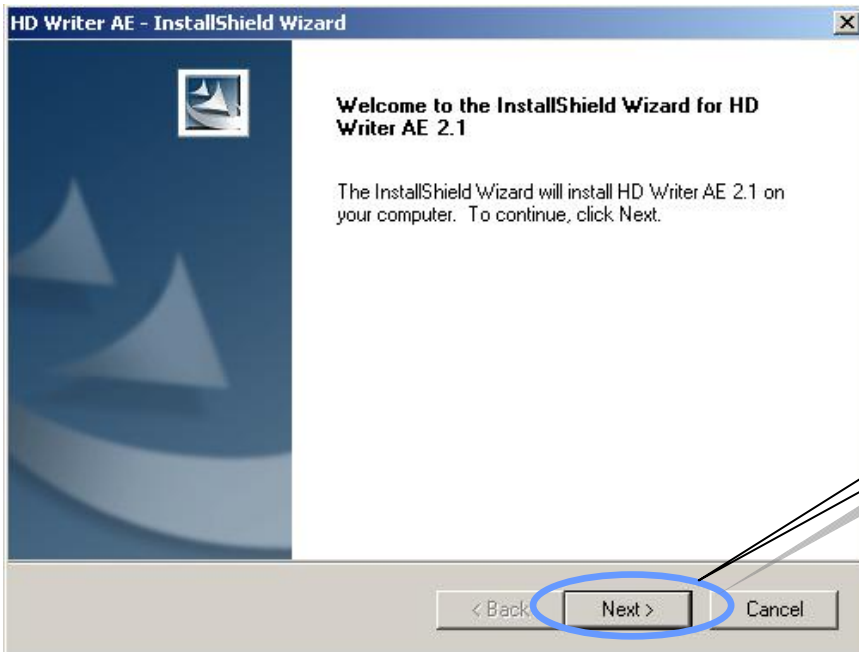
HD Writer AE - InstallShield Wizard

Welcome to the InstallShield Wizard for HD Writer AE 2.1

The InstallShield Wizard will install HD Writer AE 2.1 on your computer. To continue, click Next.

< Back
Next >
Cancel